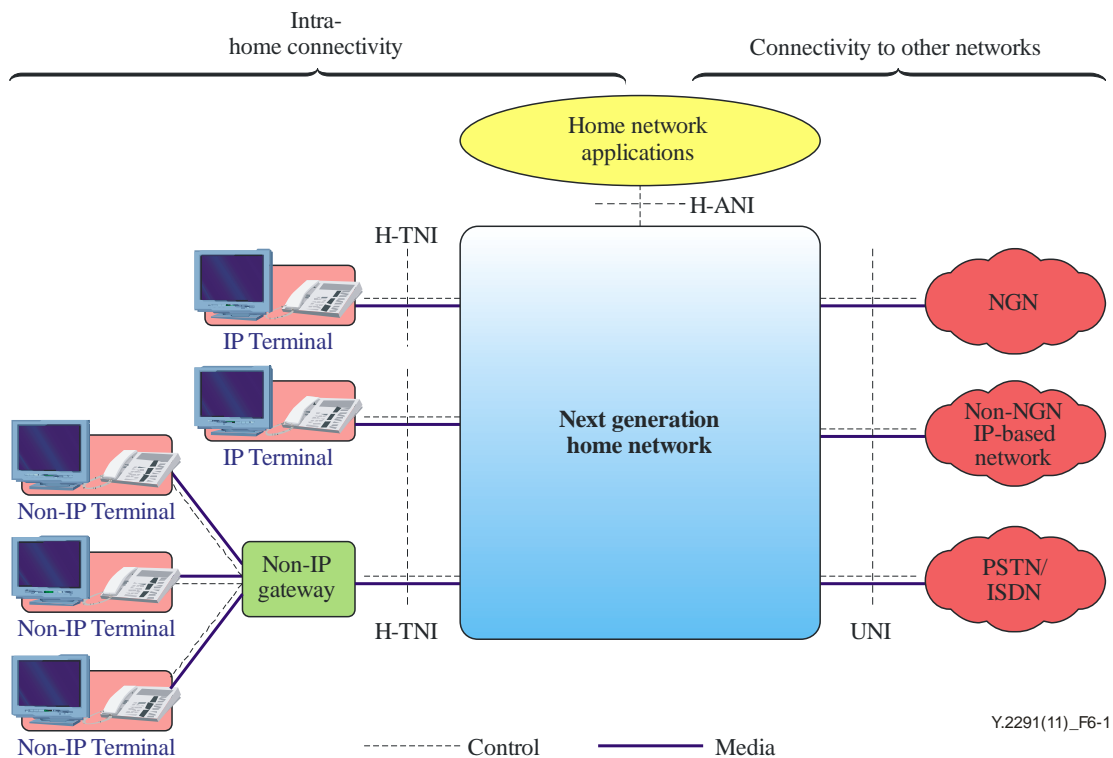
Intra-home connectivity

Connectivity to other networks

Home network applications

H-ANI

H-TNI

IP Terminal

IP Terminal

Non-IP Terminal

Non-IP Terminal

Non-IP Terminal

Non-IP gateway

Next generation home network

H-TNI

UNI

NGN

Non-NGN IP-based network

PSTN/ ISDN

Y.2291(11)_F6-1

Control

Media